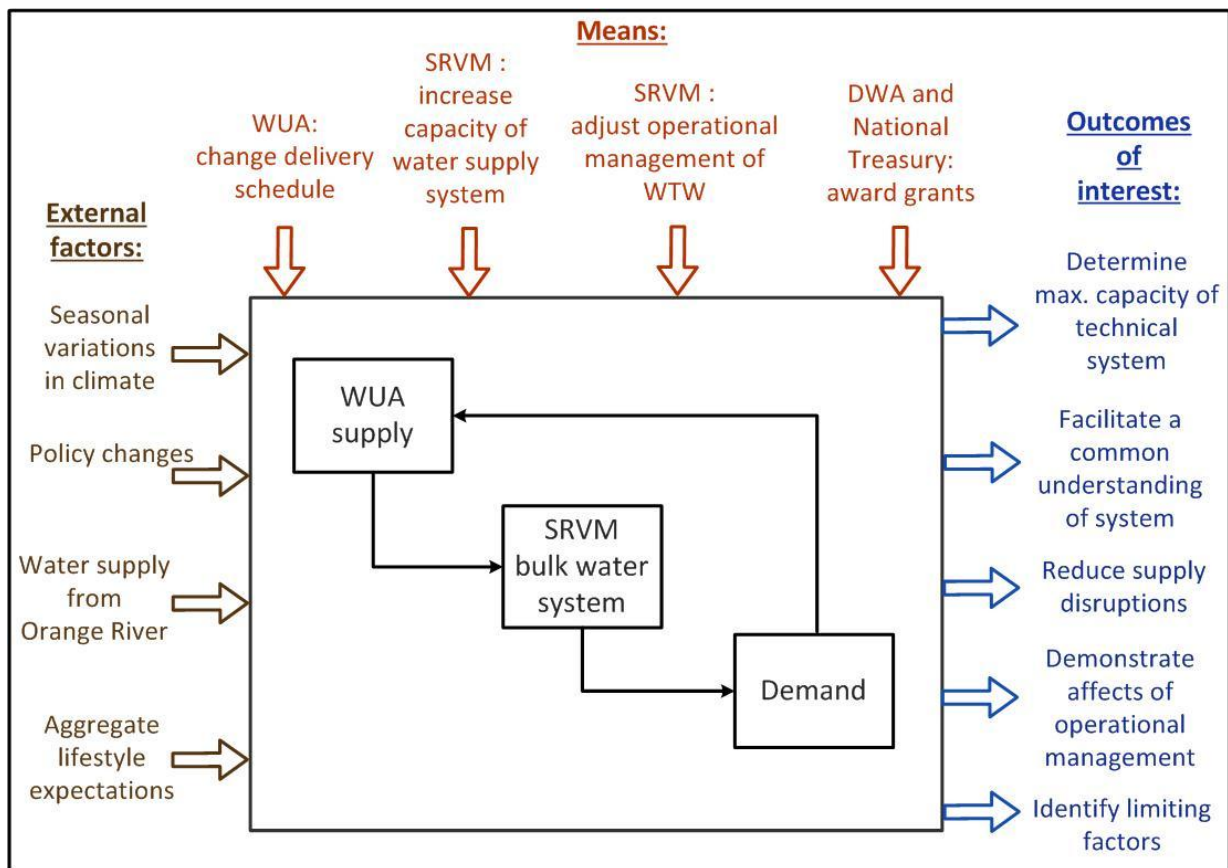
Means:

WUA: change delivery schedule

SRVM : increase capacity of water supply system

SRVM : adjust operational management of WTW

DWA and National Treasury: award grants

External factors:

Seasonal variations in climate

Policy changes

Water supply from Orange River

Aggregate lifestyle expectations

WUA supply

SRVM bulk water system

Demand

Outcomes of interest:

Determine max. capacity of technical system

Facilitate a common understanding of system

Reduce supply disruptions

Demonstrate affects of operational management

Identify limiting factors